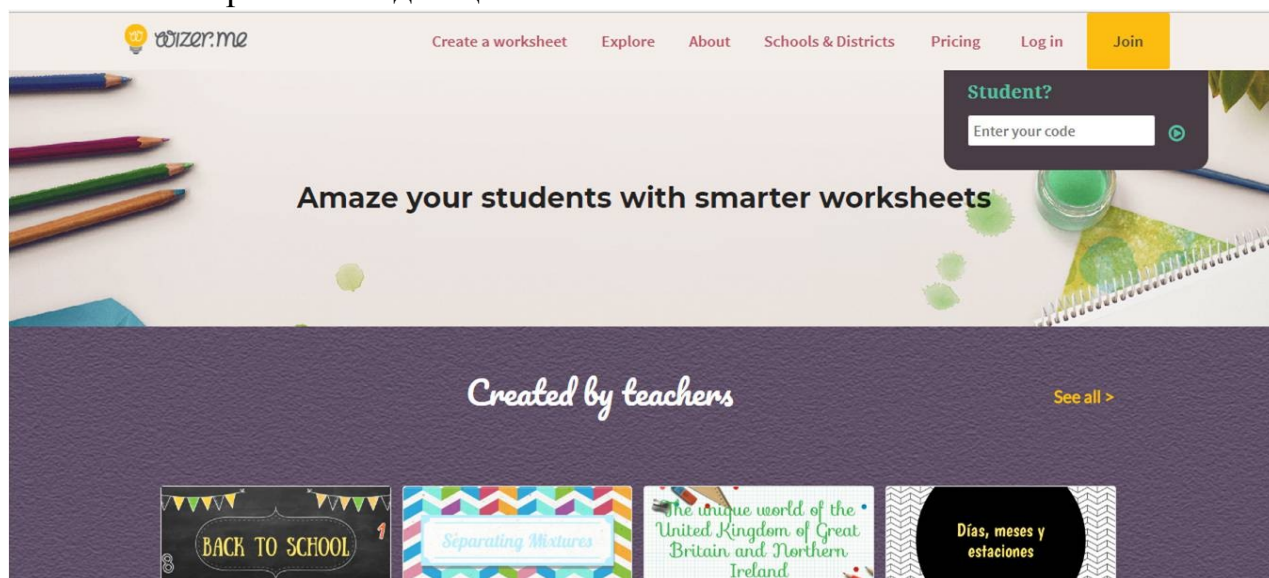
wizer.me

Create a worksheet Explore About Schools & Districts Pricing Log in Join

Student?

Enter your code

Amaze your students with smarter worksheets

Created by teachers

See all >

BACK TO SCHOOL

Separating Mixtures

The unique world of the United Kingdom of Great Britain and Northern Ireland

Días, meses y estaciones